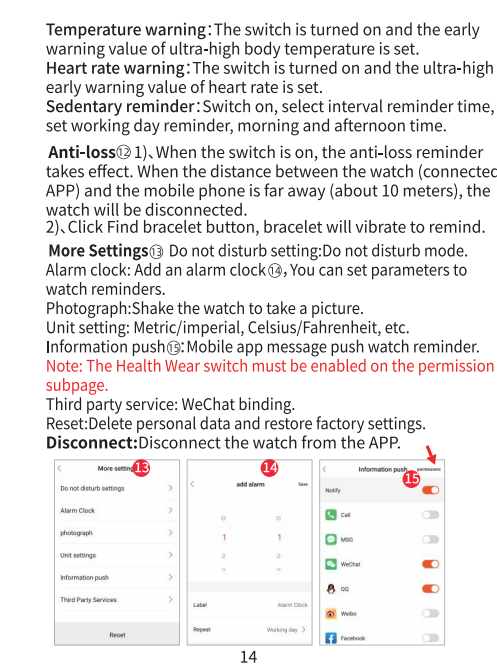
**Temperature warning**：The switch is turned on and the early warning value of ultra-high body temperature is set.
**Heart rate warning**：The switch is turned on and the ultra-high early warning value of heart rate is set.
**Sedentary reminder**：Switch on, select interval reminder time, set working day reminder, morning and afternoon time.

**Anti-loss**⑫ 1)、When the switch is on, the anti-loss reminder takes effect. When the distance between the watch (connected APP) and the mobile phone is far away (about 10 meters), the watch will be disconnected.
2)、Click Find bracelet button, bracelet will vibrate to remind.
**More Settings**⑬ Do not disturb setting:Do not disturb mode.
Alarm clock: Add an alarm clock⑭, You can set parameters to watch reminders.
Photograph:Shake the watch to take a picture.
Unit setting: Metric/imperial, Celsius/Fahrenheit, etc.
Information push⑮:Mobile app message push watch reminder.
Note: The Health Wear switch must be enabled on the permission subpage.
Third party service: WeChat binding.
Reset:Delete personal data and restore factory settings.
**Disconnect:**Disconnect the watch from the APP.

More setting 13
Do not disturb settings
Alarm Clock
photograph
Unit settings
Information push
Third Party Services
Reset

14
add alarm
Save
0 0
1 1
2 2
Label Alarm Clock
Repeat Working day

Information push permissions
15
Notify
Call
MSG
WeChat
QQ
Weibo
Facebook

14